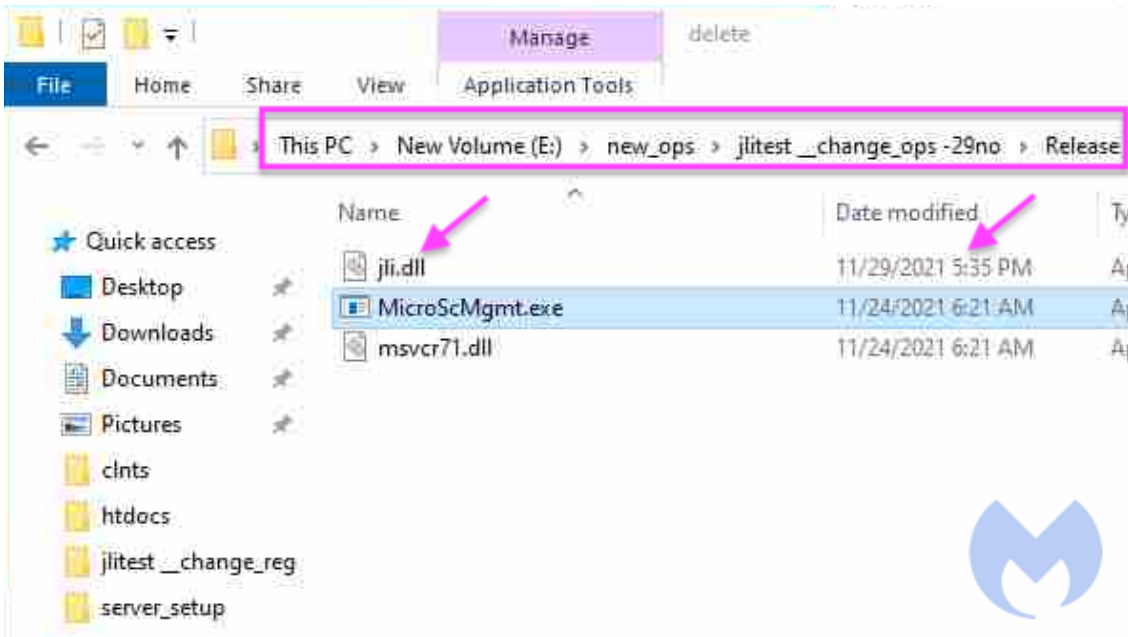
Manage
delete
File Home Share View Application Tools
This PC › New Volume (E:) › new_ops › jlitest __change_ops -29no › Release

Name
Date modified
Ty

Quick access
Desktop
Downloads
Documents
Pictures
clnts
htdocs
jlitest __change_reg
server_setup

jli.dll 11/29/2021 5:35 PM A
MicroScMgmt.exe 11/24/2021 6:21 AM A
msvcr71.dll 11/24/2021 6:21 AM A